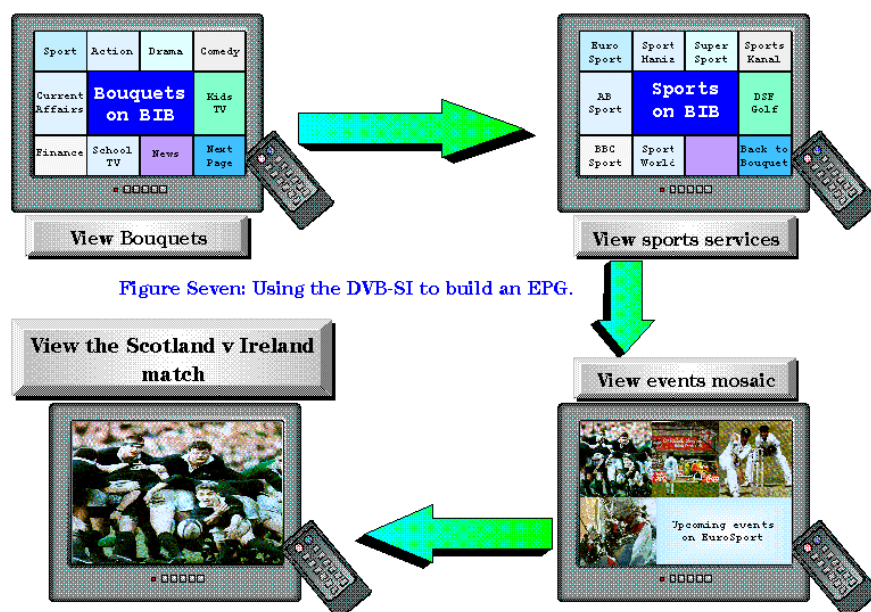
| Sport | Action | Drama | Comedy |
|---|---|---|---|
| Current Affairs | Bouquets on BIB | | Kids TV |
| Finance | School TV | News | Next Page |

View Bouquets

| Euro Sport | Sport Haniz | Super Sport | Sports Kanal |
|---|---|---|---|
| AB Sport | Sports on BIB | | DSF Golf |
| BBC Sport | Sport World | | Back to Bouquet |

View sports services

Figure Seven: Using the DVB-SI to build an EPG.

View the Scotland v Ireland match

View events mosaic

Upcoming events on EuroSport